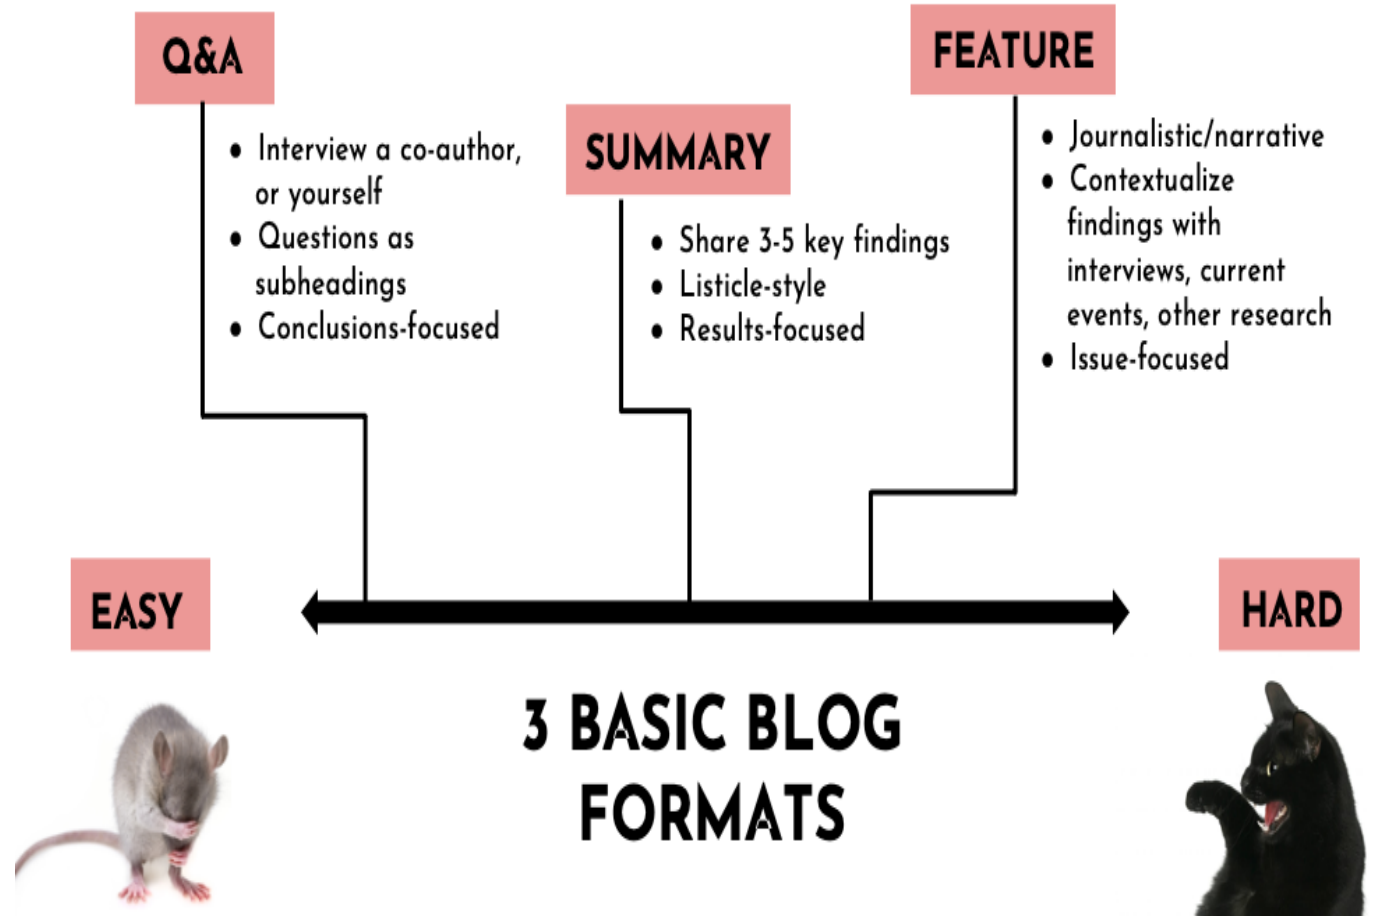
Q&A

- Interview a co-author, or yourself
- Questions as subheadings
- Conclusions-focused

SUMMARY

- Share 3-5 key findings
- Listicle-style
- Results-focused

FEATURE

- Journalistic/narrative
- Contextualize findings with interviews, current events, other research
- Issue-focused

EASY

HARD

3 BASIC BLOG FORMATS